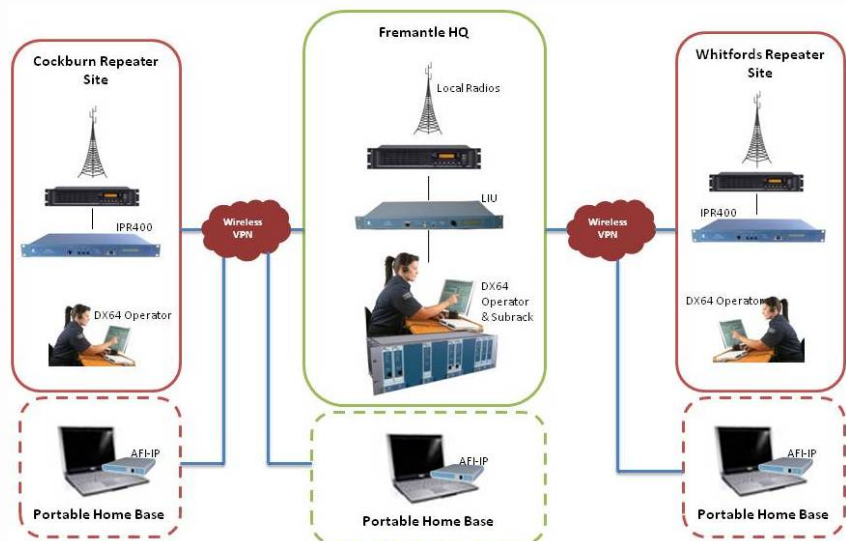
Cockburn Repeater Site

IPR400

DX64 Operator

Wireless VPN

Fremantle HQ

Local Radios

LIU

DX64 Operator & Subrack

Wireless VPN

Whitfords Repeater Site

IPR400

DX64 Operator

AFI-IP

Portable Home Base

AFI-IP

Portable Home Base

AFI-IP

Portable Home Base